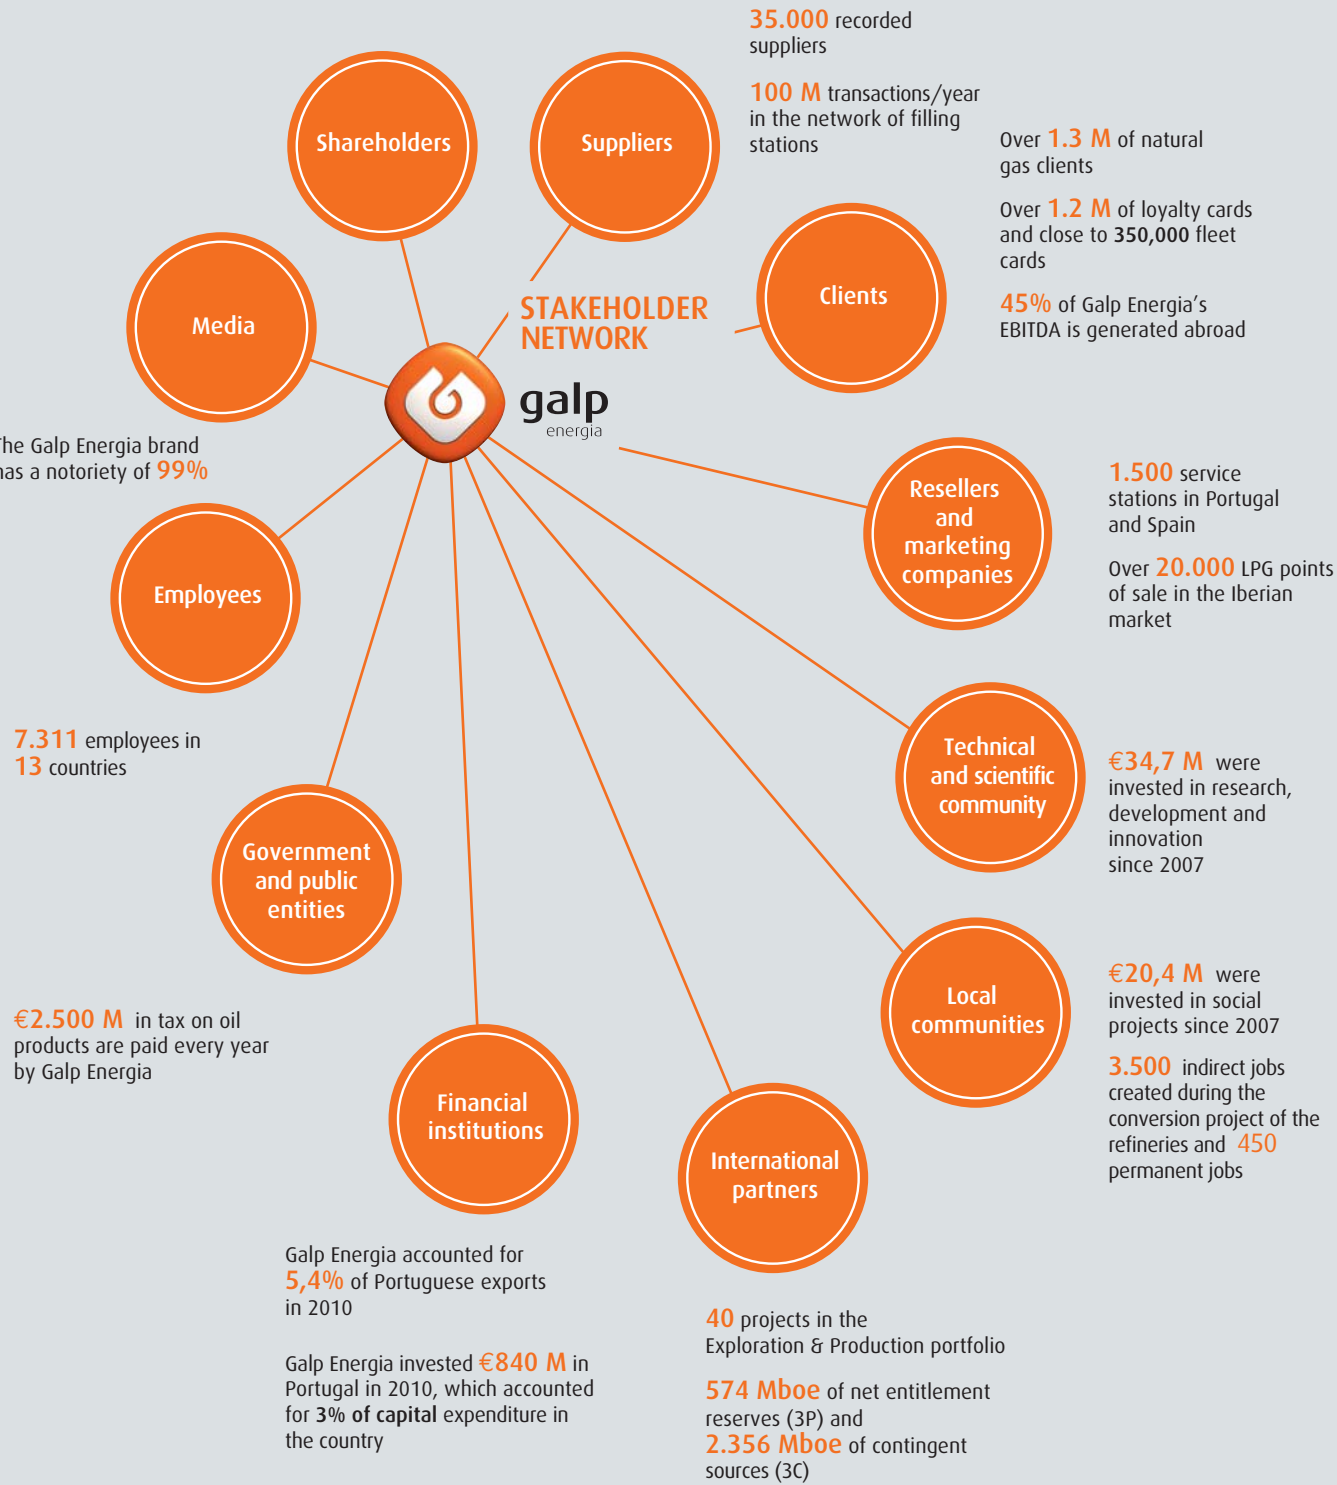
35.000 recorded suppliers

100 M transactions/year in the network of filling stations

Shareholders

Suppliers

Over 1.3 M of natural gas clients

Over 1.2 M of loyalty cards and close to 350,000 fleet cards

45% of Galp Energia's EBITDA is generated abroad

Media

STAKEHOLDER NETWORK

Clients

galp energia

he Galp Energia brand as a notoriety of 99%

Resellers and marketing companies

1.500 service stations in Portugal and Spain

Over 20.000 LPG points of sale in the Iberian market

Employees

7.311 employees in 13 countries

Technical and scientific community

€34,7 M were invested in research, development and innovation since 2007

Government and public entities

€20,4 M were invested in social projects since 2007

3.500 indirect jobs created during the conversion project of the refineries and 450 permanent jobs

Local communities

€2.500 M in tax on oil products are paid every year by Galp Energia

Financial institutions

International partners

Galp Energia accounted for 5,4% of Portuguese exports in 2010

Galp Energia invested €840 M in Portugal in 2010, which accounted for 3% of capital expenditure in the country

40 projects in the Exploration & Production portfolio

574 Mboe of net entitlement reserves (3P) and 2.356 Mboe of contingent sources (3C)